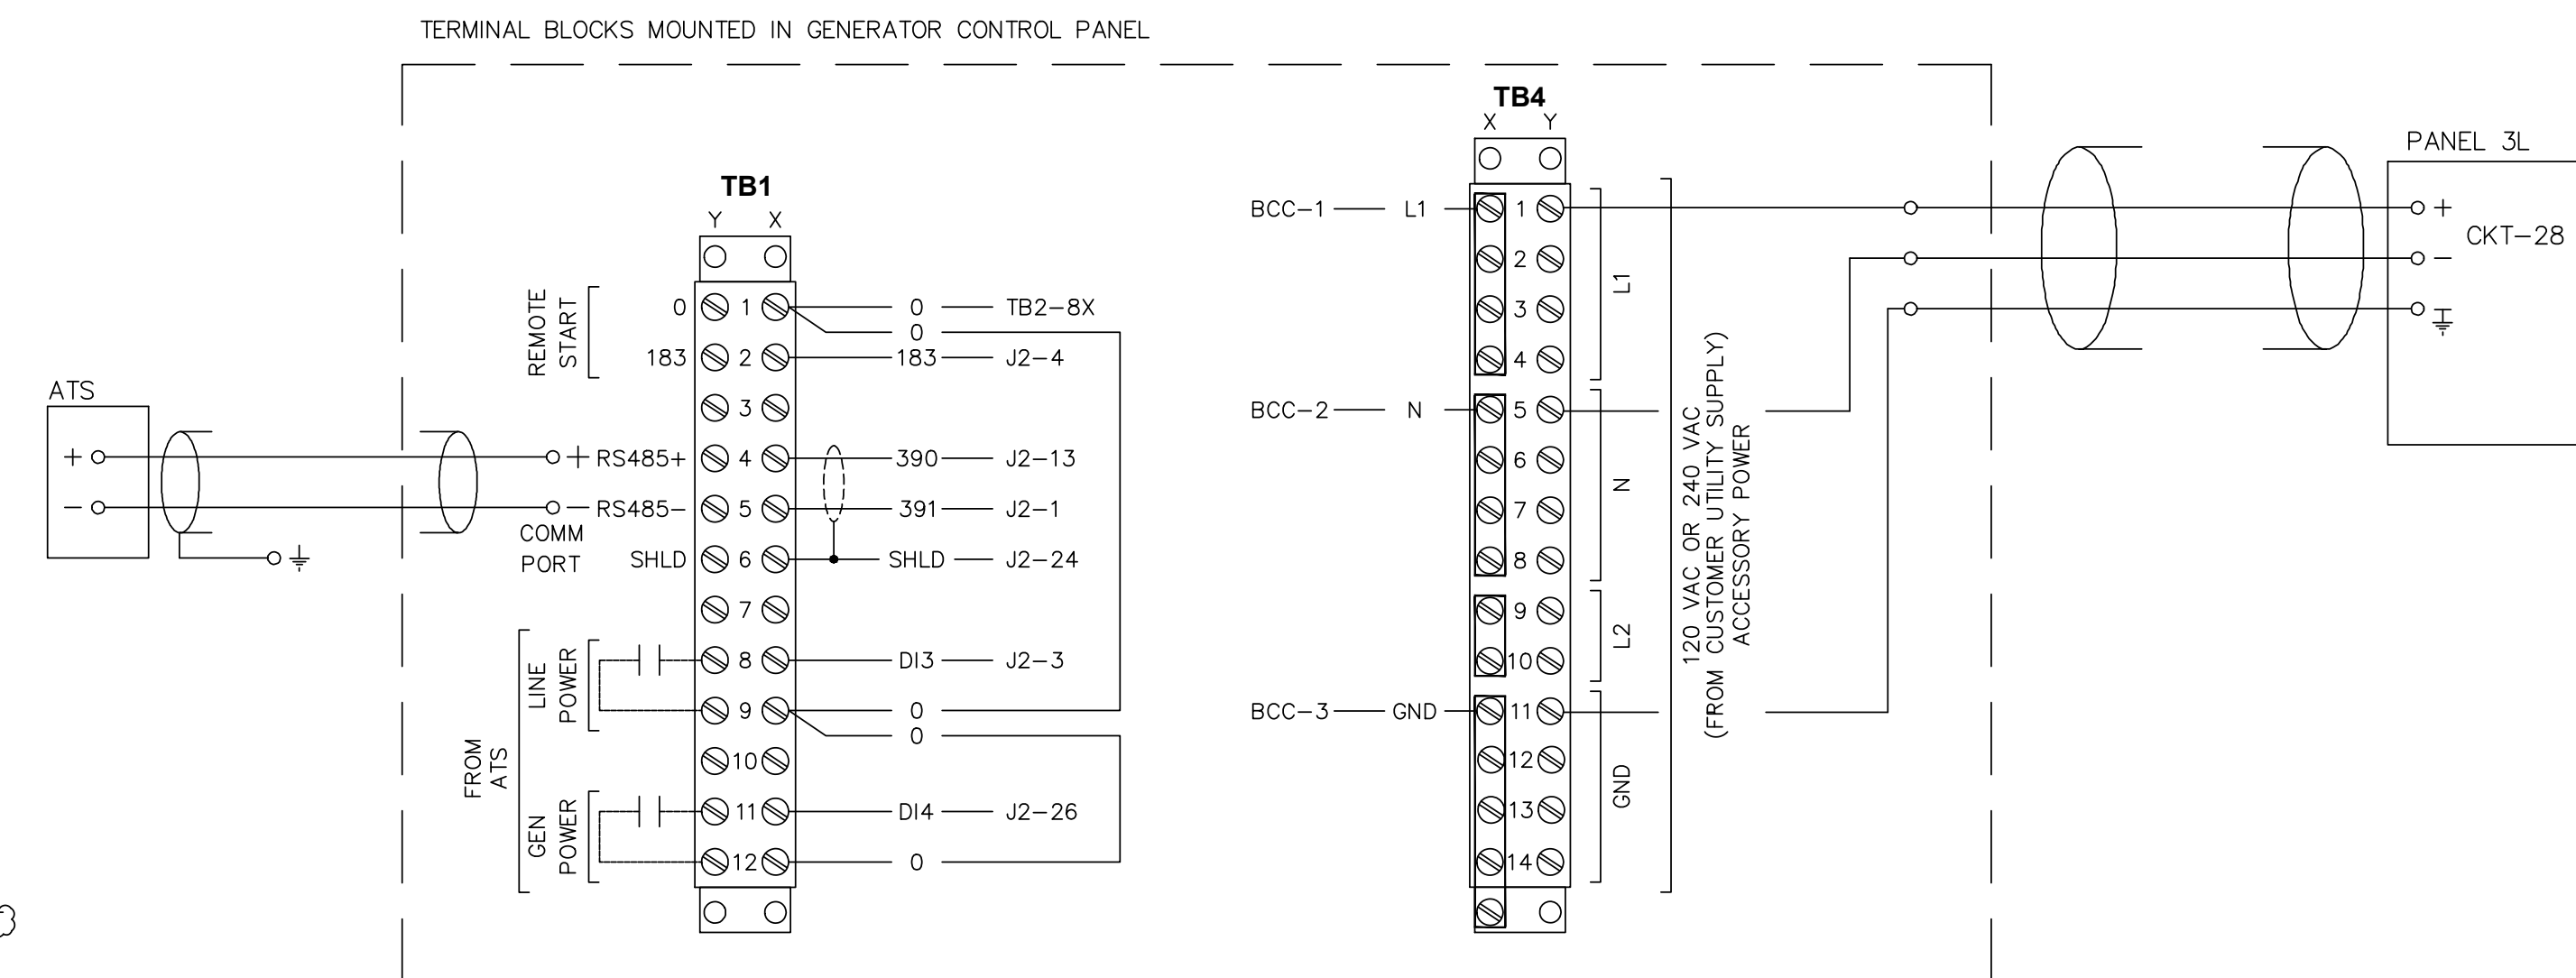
TERMINAL BLOCKS MOUNTED IN GENERATOR CONTROL PANEL

TB1
Y X

REMOTE START
0 1 0 TB2-8X
0
183 2 183 J2-4
3
ATS
+ + RS485+ 4 390 J2-13
- - RS485- 5 391 J2-1
COMM PORT SHLD 6 SHLD J2-24
7
FROM ATS
LINE POWER 8 DI3 J2-3
9 0
0
10
GEN POWER 11 DI4 J2-26
12 0

TB4
X Y

BCC-1 L1 1
2
3
4
L1
BCC-2 N 5
6
7
8
N
9
10
L2
BCC-3 GND 11
12
13
14
GND

120 VAC OR 240 VAC
(FROM CUSTOMER UTILITY SUPPLY)
ACCESSORY POWER

PANEL 3L
+
CKT-28
-